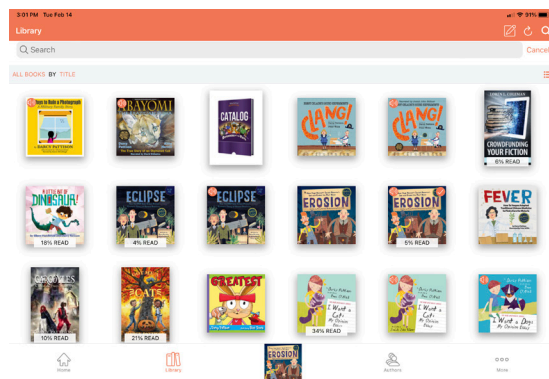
3:01 PM Tue Feb 14

91%

Library

Search

Cancel

ALL BOOKS BY TITLE

Steps to Build a Photograph

BAYOMI

CATALOG

CLANG!

CLANG!

CROWDFUNDING YOUR FICTION

6% READ

A LITTLE BIT OF DINOSAUR

18% READ

ECLIPSE

4% READ

ECLIPSE

EROSION

EROSION

5% READ

FEVER

10% READ

21% READ

GREATEST

I Want a Cat

34% READ

I Want a Cat

I Want a Cat

Home

Library

EROSION

Authors

More